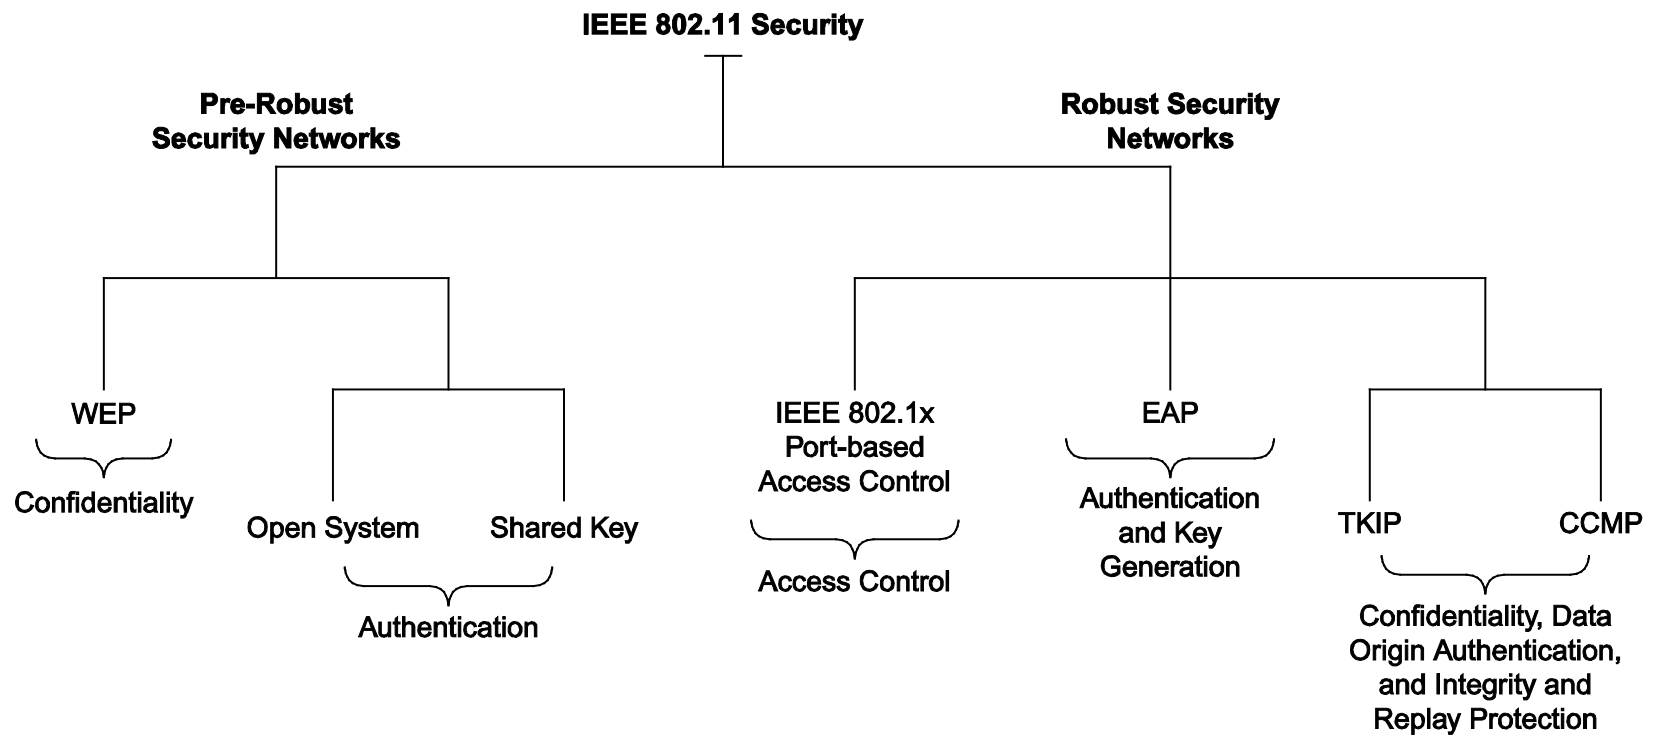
IEEE 802.11 Security

Pre-Robust Security Networks

Robust Security Networks

WEP

Confidentiality

Open System

Shared Key

Authentication

IEEE 802.1x Port-based Access Control

Access Control

EAP

Authentication and Key Generation

TKIP

CCMP

Confidentiality, Data Origin Authentication, and Integrity and Replay Protection